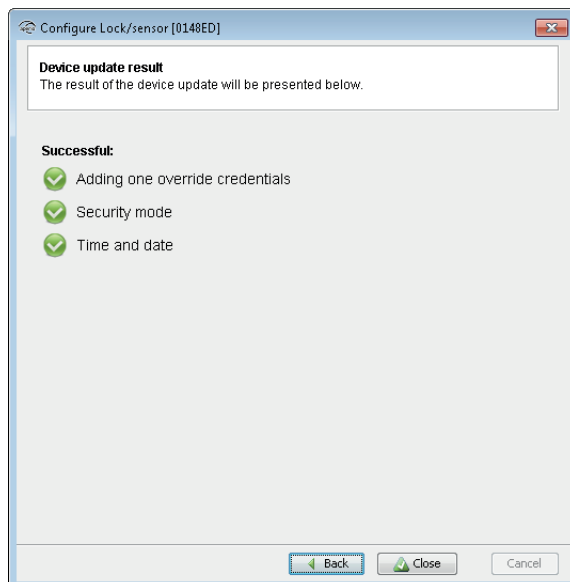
Configure Lock/sensor [0148ED]

Device update result
The result of the device update will be presented below.

Successful:

Adding one override credentials

Security mode

Time and date

Back Close Cancel